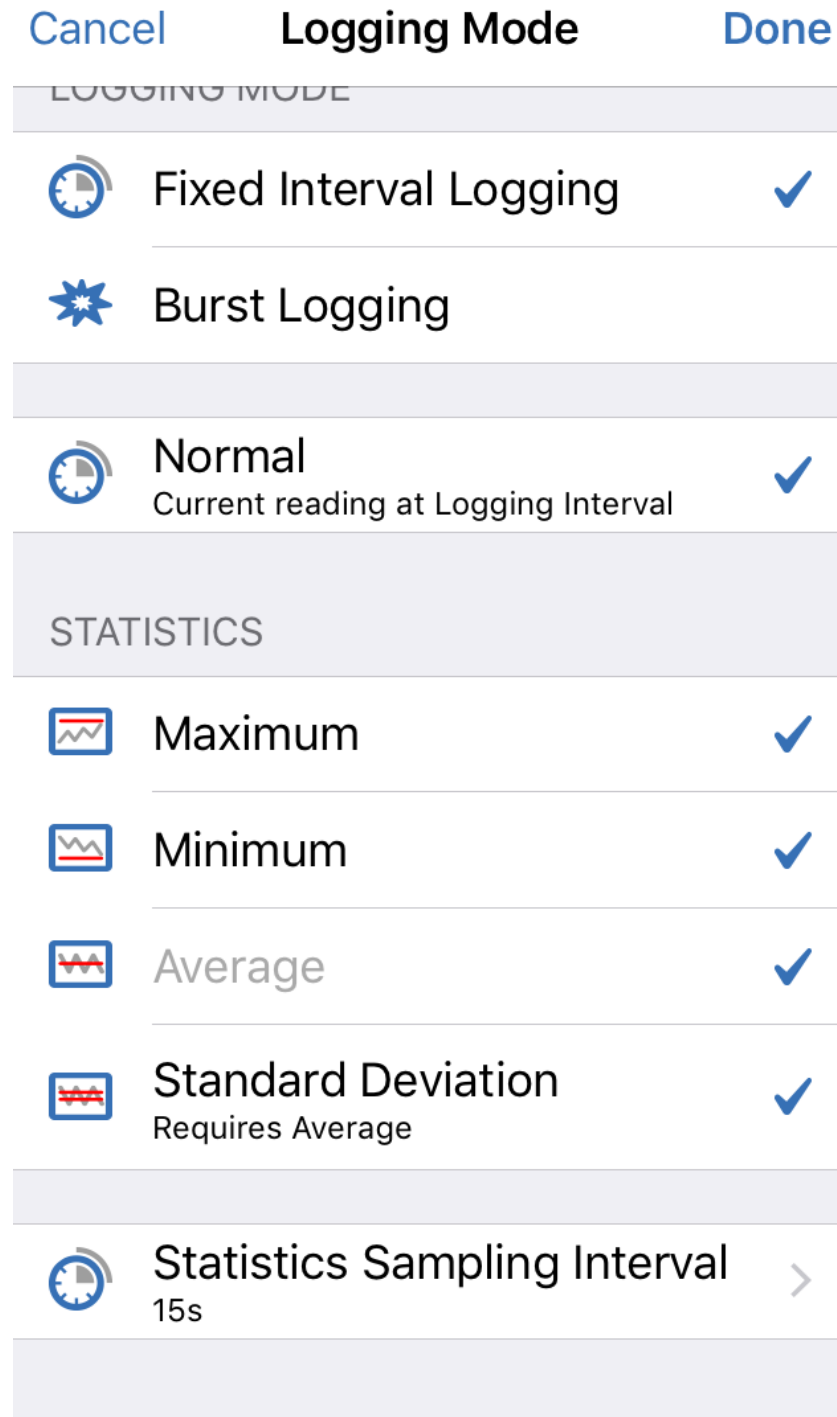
Cancel Logging Mode Done

LOGGING MODE

Fixed Interval Logging

Burst Logging

Normal
Current reading at Logging Interval

STATISTICS

Maximum

Minimum

Average

Standard Deviation
Requires Average

Statistics Sampling Interval
15s